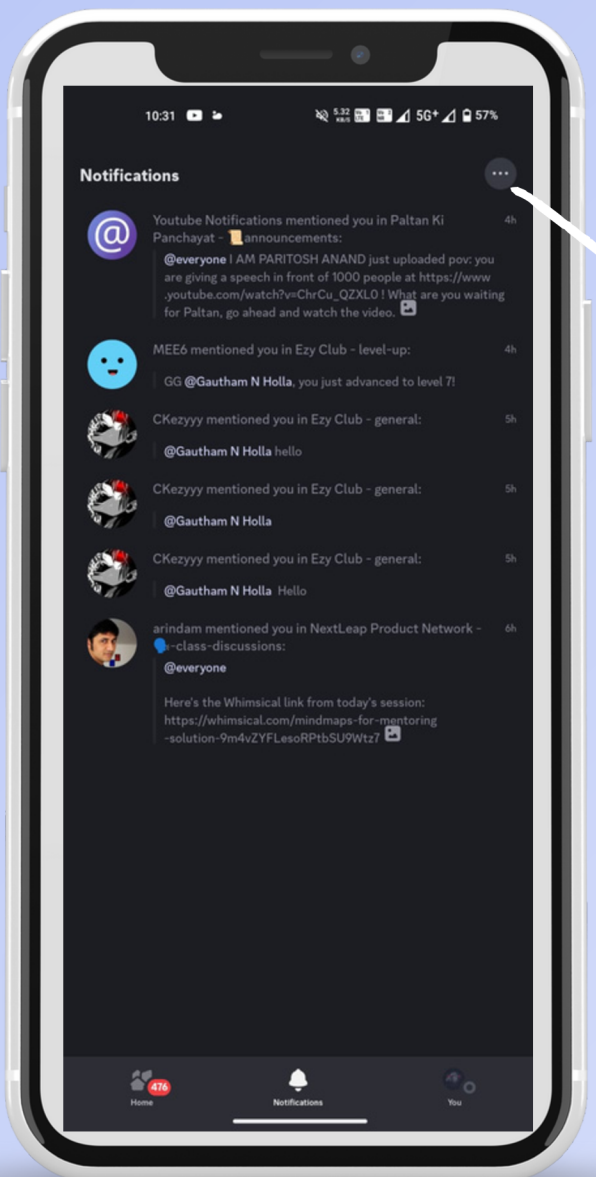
10:31 5.32 KB/S 5G+ 57%

Notifications

Youtube Notifications mentioned you in Paltan Ki Panchayat - 📜announcements: 4h

@everyone I AM PARITOSH ANAND just uploaded pov: you are giving a speech in front of 1000 people at https://www.youtube.com/watch?v=ChrCu_QZXL0 ! What are you waiting for Paltan, go ahead and watch the video.

MEE6 mentioned you in Ezy Club - level-up: 4h

GG @Gautham N Holla, you just advanced to level 7!

CKezyyy mentioned you in Ezy Club - general: 5h

@Gautham N Holla hello

CKezyyy mentioned you in Ezy Club - general: 5h

@Gautham N Holla

CKezyyy mentioned you in Ezy Club - general: 5h

@Gautham N Holla Hello

arindam mentioned you in NextLeap Product Network - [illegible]-class-discussions: 6h

@everyone

Here's the Whimsical link from today's session: https://whimsical.com/mindmaps-for-mentoring-solution-9m4vZYFLesoRPtbSU9Wtz7

476
Home
Notifications
You